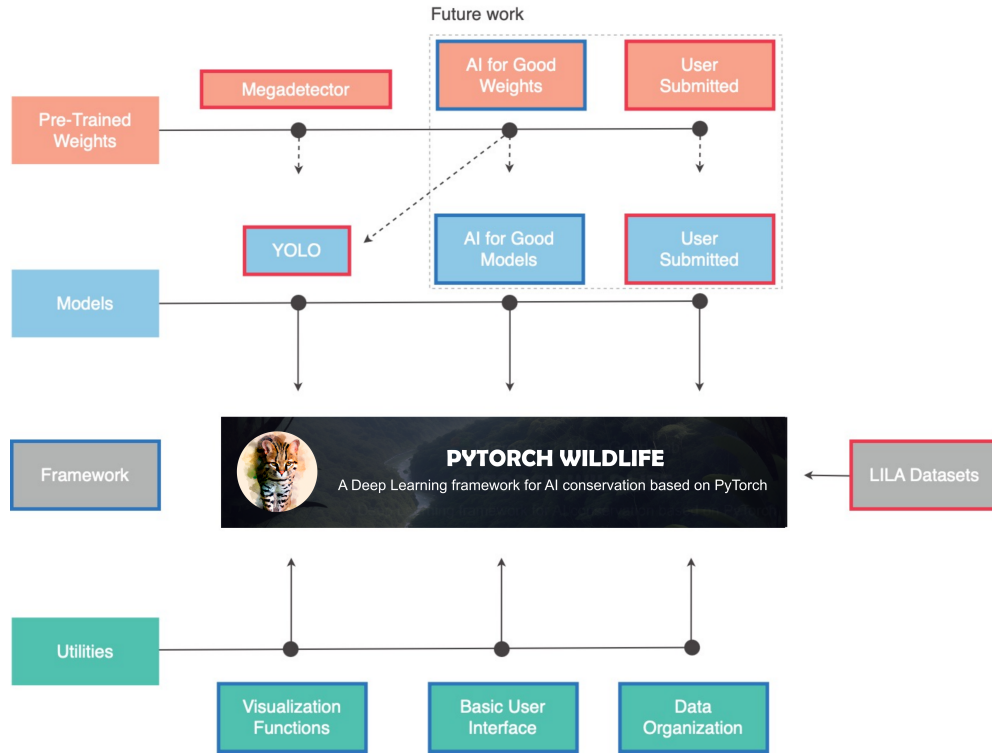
Future work

Megadetector

AI for Good Weights

User Submitted

Pre-Trained Weights

YOLO

AI for Good Models

User Submitted

Models

Framework

PYTORCH WILDLIFE

A Deep Learning framework for AI conservation based on PyTorch

LILA Datasets

Utilities

Visualization Functions

Basic User Interface

Data Organization